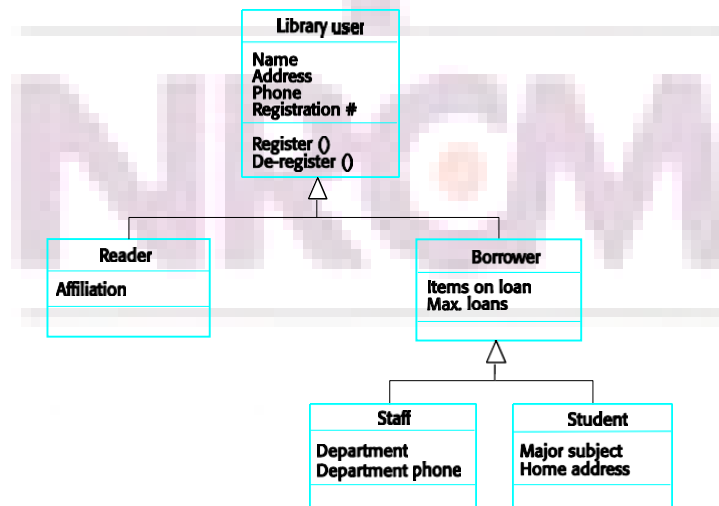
Library user

Name
Address
Phone
Registration #

Register ()
De-register ()

Reader

Affiliation

Borrower

Items on loan
Max. loans

Staff

Department
Department phone

Student

Major subject
Home address